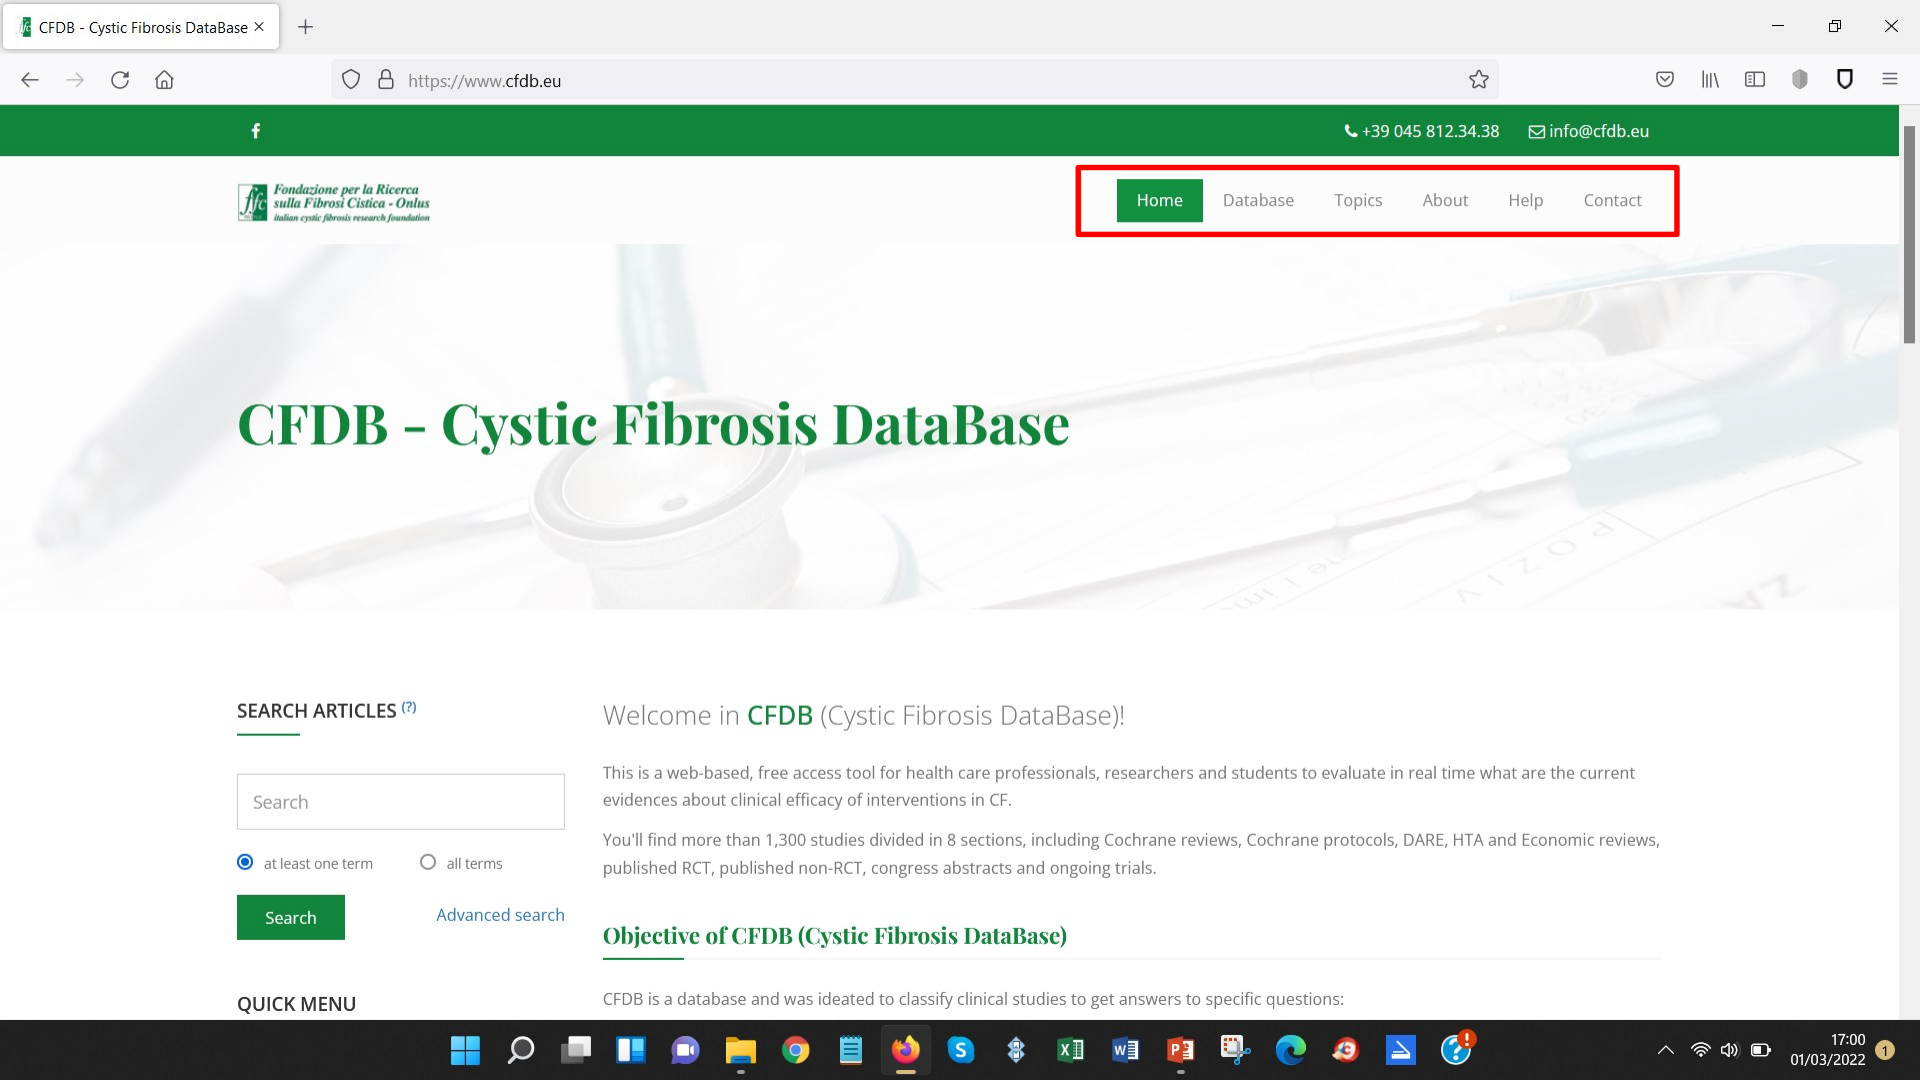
CFDB - Cystic Fibrosis DataBase ×

https://www.cfdb.eu

+39 045 812.34.38 info@cfdb.eu

Fondazione per la Ricerca sulla Fibrosi Cistica - Onlus
italian cystic fibrosis research foundation

Home Database Topics About Help Contact

CFDB - Cystic Fibrosis DataBase

SEARCH ARTICLES (?)

Search

at least one term all terms

Search Advanced search

QUICK MENU

Welcome in CFDB (Cystic Fibrosis DataBase)!

This is a web-based, free access tool for health care professionals, researchers and students to evaluate in real time what are the current evidences about clinical efficacy of interventions in CF.

You'll find more than 1,300 studies divided in 8 sections, including Cochrane reviews, Cochrane protocols, DARE, HTA and Economic reviews, published RCT, published non-RCT, congress abstracts and ongoing trials.

Objective of CFDB (Cystic Fibrosis DataBase)

CFDB is a database and was ideated to classify clinical studies to get answers to specific questions:

17:00
01/03/2022